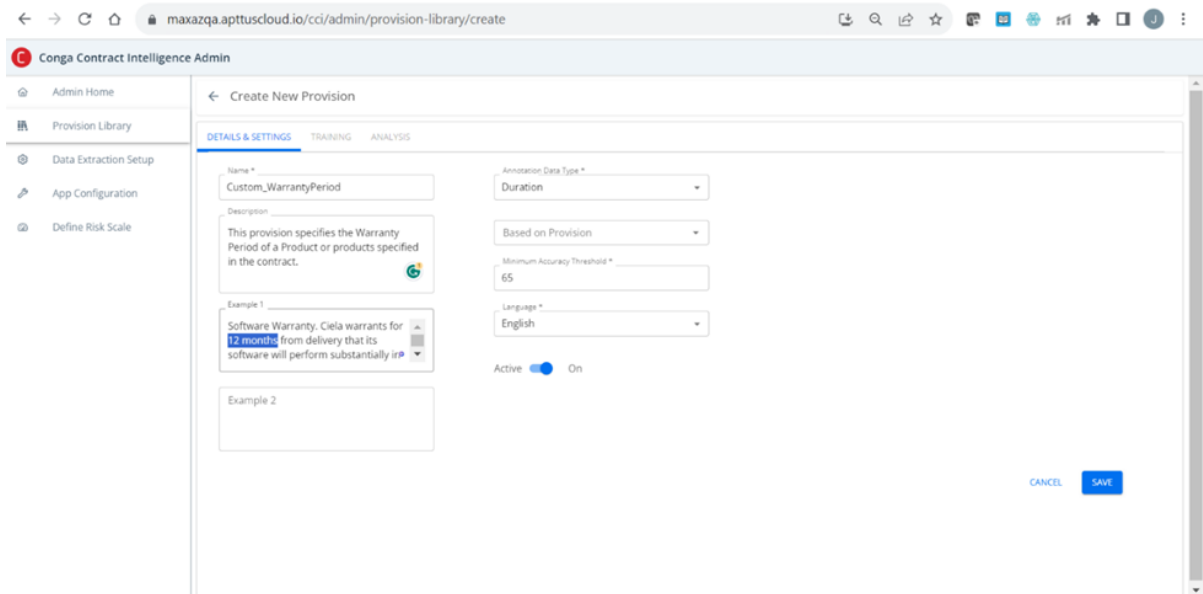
maxazqa.apttuscloud.io/cci/admin/provision-library/create

Conga Contract Intelligence Admin

Admin Home
Provision Library
Data Extraction Setup
App Configuration
Define Risk Scale

Create New Provision

DETAILS & SETTINGS TRAINING ANALYSIS

Name *
Custom_WarrantyPeriod

Description
This provision specifies the Warranty Period of a Product or products specified in the contract.

Example 1
Software Warranty. Ciela warrants for 12 months from delivery that its software will perform substantially ir

Example 2

Annotation Data Type *
Duration

Based on Provision

Minimum Accuracy Threshold *
65

Language *
English

Active On

CANCEL SAVE